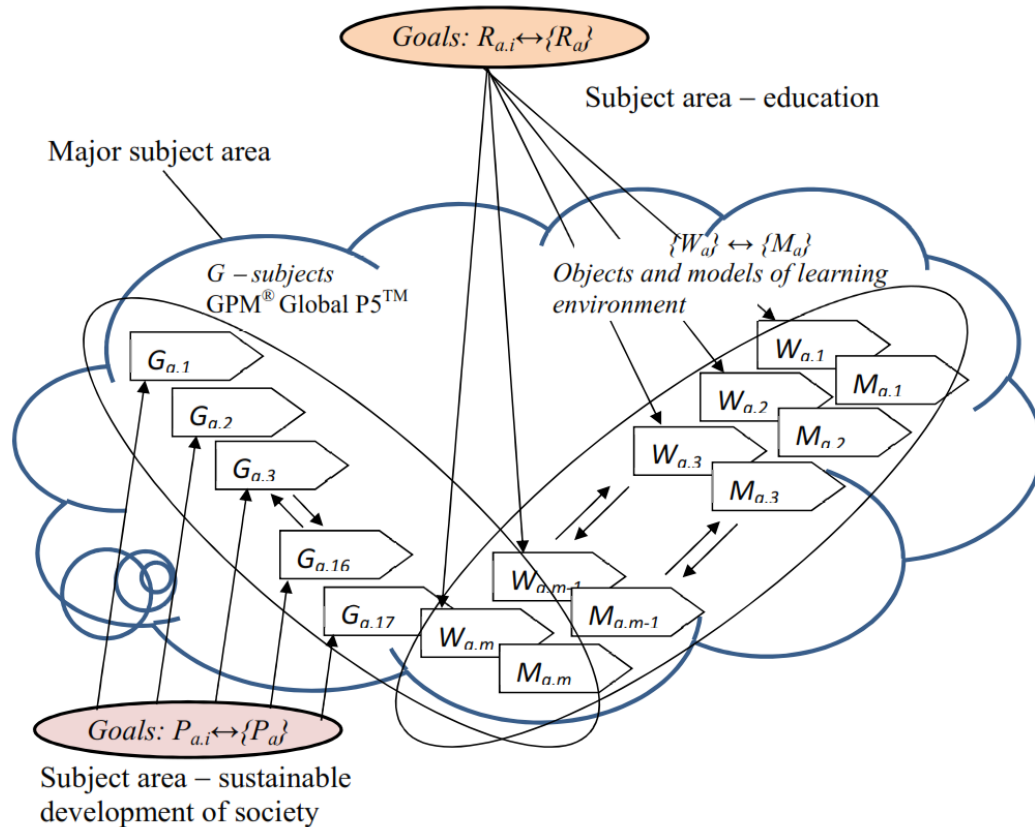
Goals: $R_{a.i}$↔{$R_a$}

Subject area – education

Major subject area

G – subjects
GPM® Global P5™

{$W_a$} ↔ {$M_a$}
Objects and models of learning environment

$G_{a.1}$

$G_{a.2}$

$G_{a.3}$

$G_{a.16}$

$G_{a.17}$

$W_{a.1}$

$M_{a.1}$

$W_{a.2}$

$M_{a.2}$

$W_{a.3}$

$M_{a.3}$

$W_{a.m-1}$

$M_{a.m-1}$

$W_{a.m}$

$M_{a.m}$

Goals: $P_{a.i}$↔{$P_a$}

Subject area – sustainable development of society